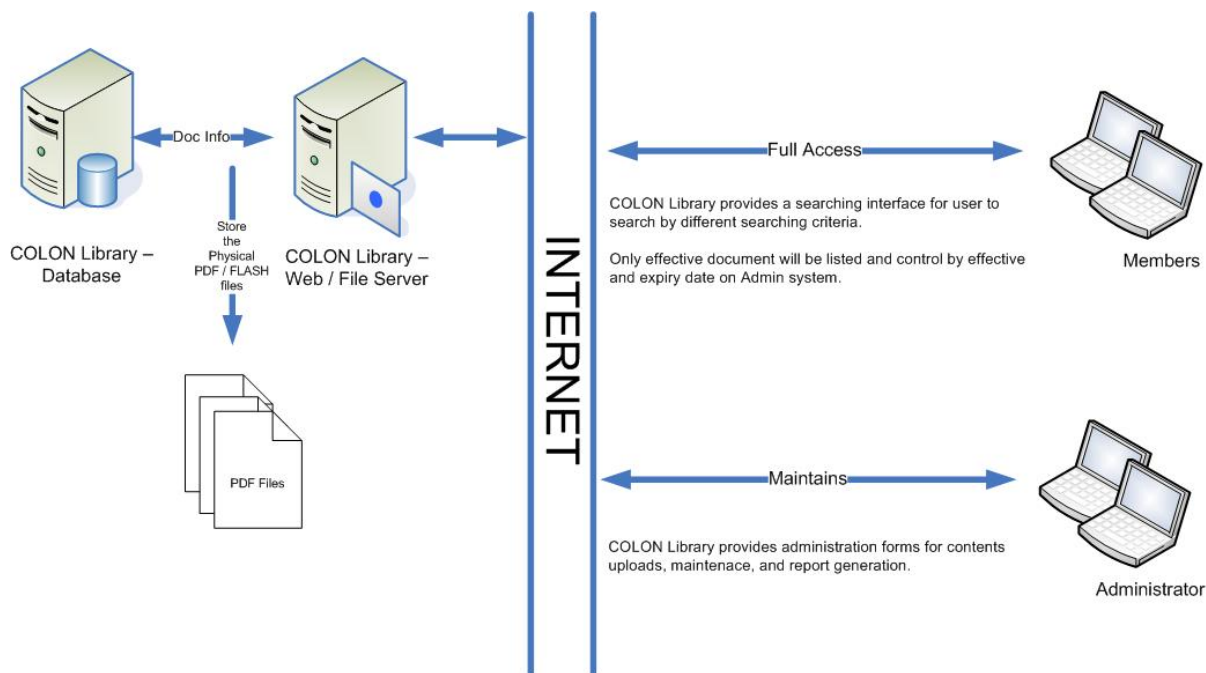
Doc Info

COLON Library – Database

Store the Physical PDF / FLASH files

COLON Library – Web / File Server

PDF Files

INTERNET

Full Access

COLON Library provides a searching interface for user to search by different searching criteria.

Only effective document will be listed and control by effective and expiry date on Admin system.

Members

Maintains

COLON Library provides administration forms for contents uploads, maintenace, and report generation.

Administrator